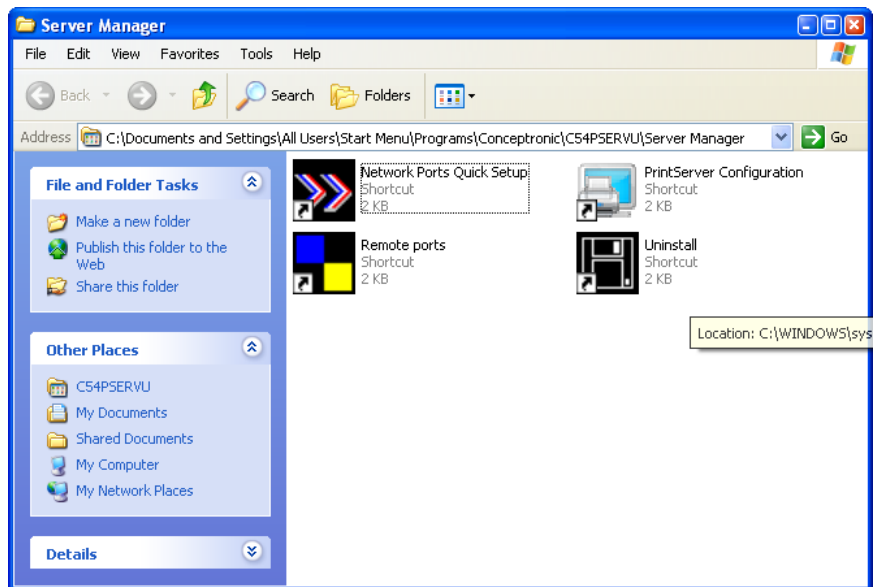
Server Manager

File Edit View Favorites Tools Help

Back Search Folders

Address C:\Documents and Settings\All Users\Start Menu\Programs\Conceptronic\C54PSERVU\Server Manager Go

File and Folder Tasks

Make a new folder
Publish this folder to the Web
Share this folder

Other Places

C54PSERVU
My Documents
Shared Documents
My Computer
My Network Places

Details

Network Ports Quick Setup
Shortcut
2 KB

PrintServer Configuration
Shortcut
2 KB

Remote ports
Shortcut
2 KB

Uninstall
Shortcut
2 KB

Location: C:\WINDOWS\sys